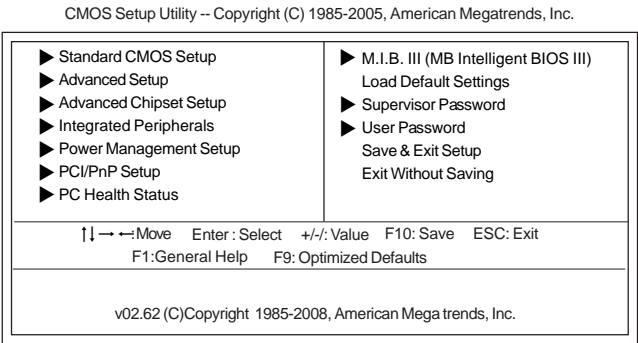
CMOS Setup Utility -- Copyright (C) 1985-2005, American Megatrends, Inc.

▶ Standard CMOS Setup
▶ Advanced Setup
▶ Advanced Chipset Setup
▶ Integrated Peripherals
▶ Power Management Setup
▶ PCI/PnP Setup
▶ PC Health Status

▶ M.I.B. III (MB Intelligent BIOS III)
Load Default Settings
▶ Supervisor Password
▶ User Password
Save & Exit Setup
Exit Without Saving

↑↓→←:Move Enter : Select +/-/: Value F10: Save ESC: Exit
F1:General Help F9: Optimized Defaults

v02.62 (C)Copyright 1985-2008, American Mega trends, Inc.